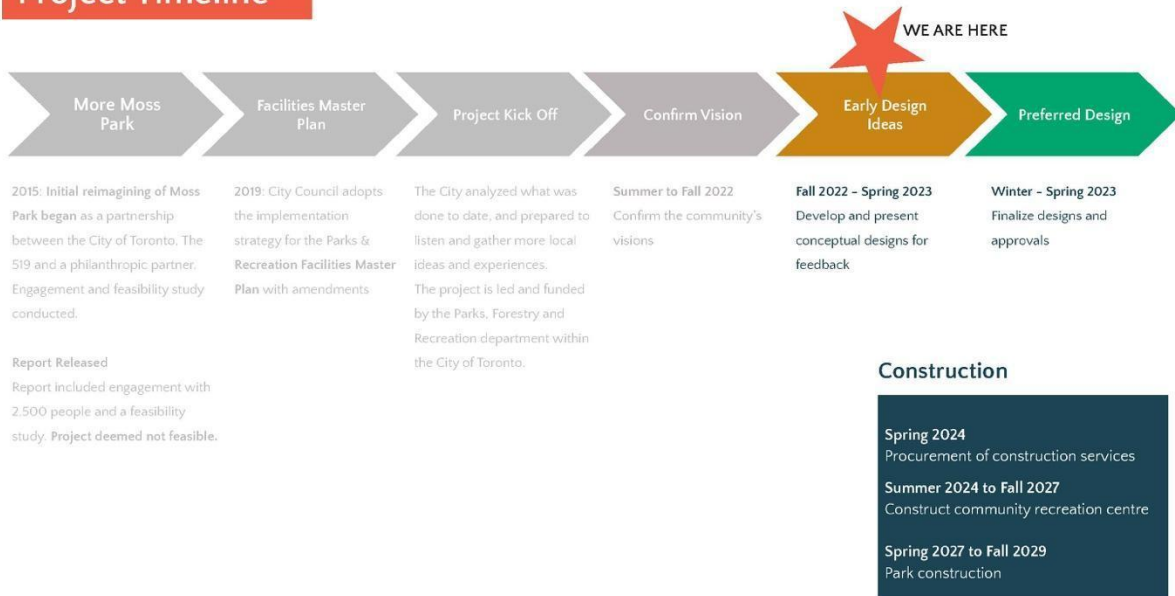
Project Timeline

WE ARE HERE

More Moss Park

Facilities Master Plan

Project Kick Off

Confirm Vision

Early Design Ideas

Preferred Design

2015: Initial reimagining of Moss Park began as a partnership between the City of Toronto, The 519 and a philanthropic partner. Engagement and feasibility study conducted.

Report Released
Report included engagement with 2,500 people and a feasibility study. Project deemed not feasible.

2019: City Council adopts the implementation strategy for the Parks & Recreation Facilities Master Plan with amendments

The City analyzed what was done to date, and prepared to listen and gather more local ideas and experiences.
The project is led and funded by the Parks, Forestry and Recreation department within the City of Toronto.

Summer to Fall 2022
Confirm the community's visions

Fall 2022 – Spring 2023
Develop and present conceptual designs for feedback

Winter – Spring 2023
Finalize designs and approvals

Construction

Spring 2024
Procurement of construction services

Summer 2024 to Fall 2027
Construct community recreation centre

Spring 2027 to Fall 2029
Park construction